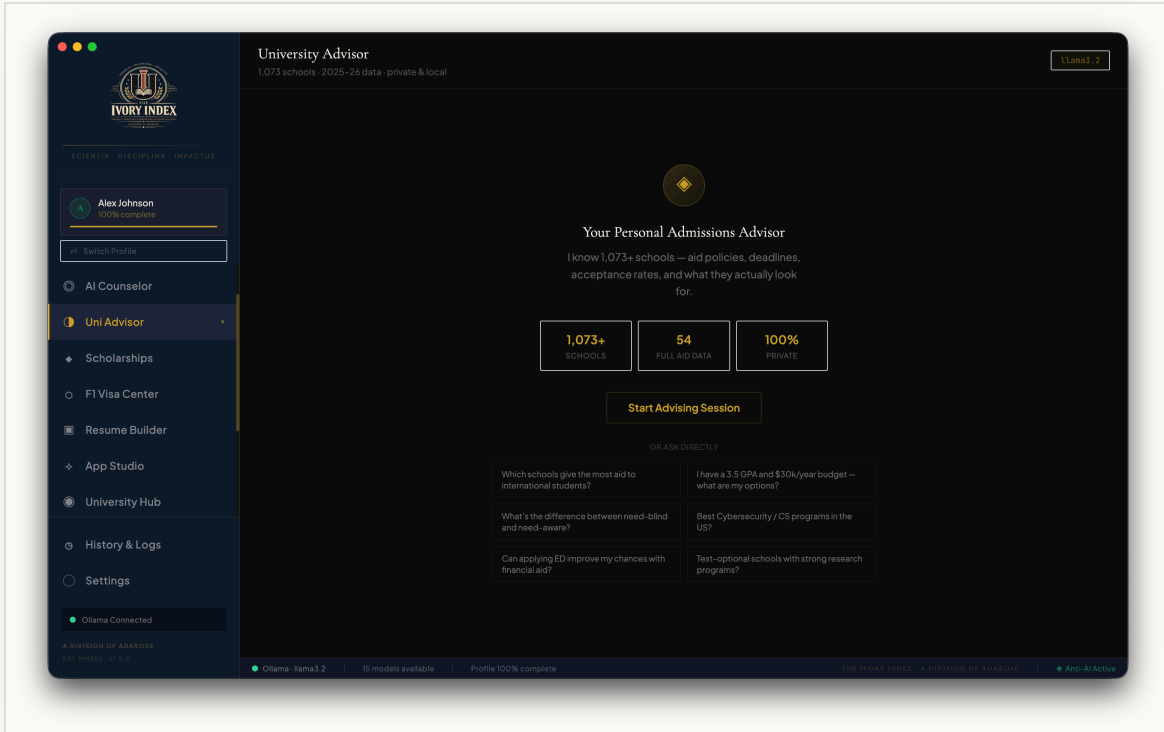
THE IVORY INDEX

SCIENTIA · DISCIPLINA · IMPACTUS

A Alex Johnson
100% complete

⇄ Switch Profile

AI Counselor
Uni Advisor
Scholarships
F1 Visa Center
Resume Builder
App Studio
University Hub

History & Logs
Settings

Ollama Connected

A DIVISION OF ADAROSE
EST. MMXXV · V1.0.0

University Advisor
1,073 schools · 2025-26 data · private & local

llama3.2

Your Personal Admissions Advisor

I know 1,073+ schools — aid policies, deadlines, acceptance rates, and what they actually look for.

| 1,073+ SCHOOLS | 54 FULL AID DATA | 100% PRIVATE |
|---|---|---|

Start Advising Session

OR ASK DIRECTLY

Which schools give the most aid to international students?

I have a 3.5 GPA and $30k/year budget — what are my options?

What's the difference between need-blind and need-aware?

Best Cybersecurity / CS programs in the US?

Can applying ED improve my chances with financial aid?

Test-optional schools with strong research programs?

Ollama · llama3.2 | 15 models available | Profile 100% complete

THE IVORY INDEX · A DIVISION OF ADAROSE | Anti-AI Active